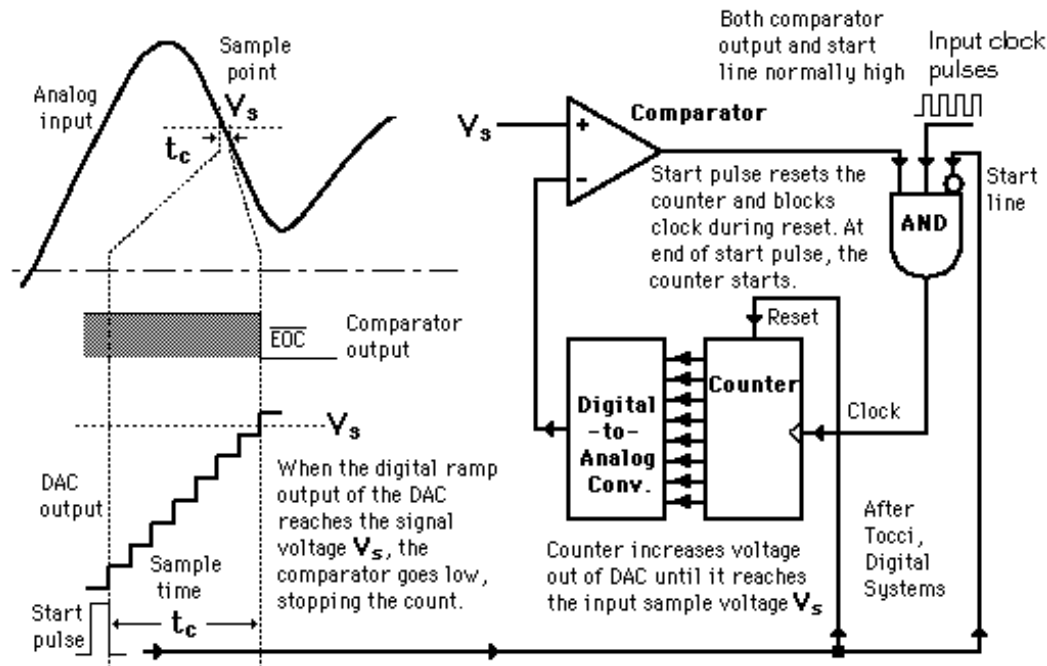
Analog input

Sample point

$V_s$

$t_c$

$\overline{EOC}$

Comparator output

$V_s$

DAC output

Sample time

Start pulse

$t_c$

When the digital ramp output of the DAC reaches the signal voltage $V_s$, the comparator goes low, stopping the count.

Both comparator output and start line normally high

Input clock pulses

$V_s$

+

-

Comparator

Start pulse resets the counter and blocks clock during reset. At end of start pulse, the counter starts.

AND

Start line

Reset

Digital -to- Analog Conv.

Counter

Clock

Counter increases voltage out of DAC until it reaches the input sample voltage $V_s$

After Tocci, Digital Systems